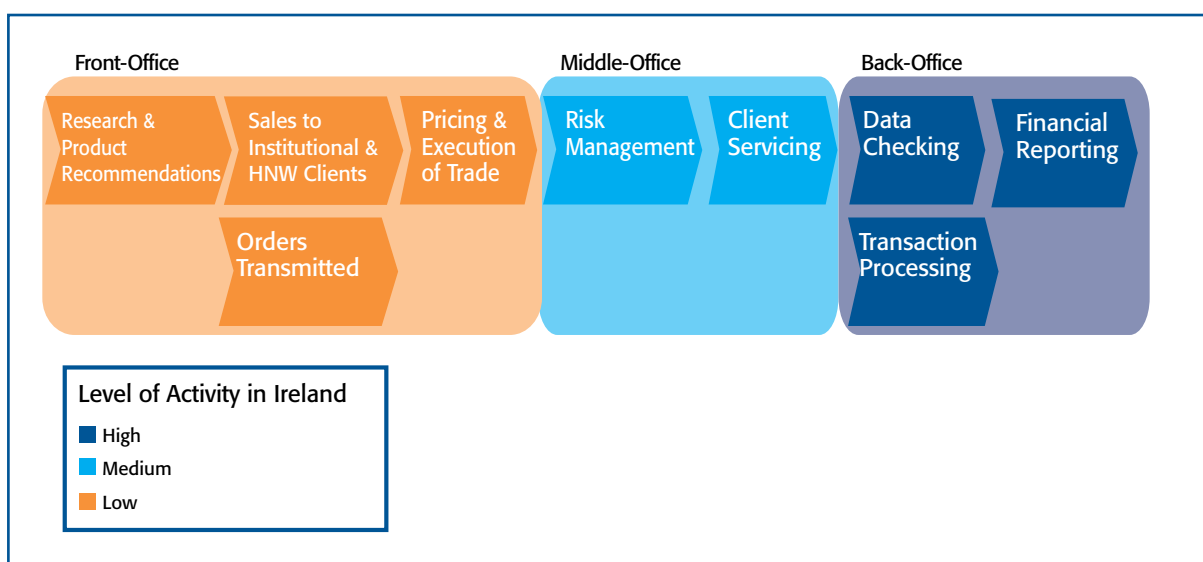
Front-Office

Research & Product Recommendations

Sales to Institutional & HNW Clients

Pricing & Execution of Trade

Orders Transmitted

Middle-Office

Risk Management

Client Servicing

Back-Office

Data Checking

Financial Reporting

Transaction Processing

Level of Activity in Ireland

High

Medium

Low